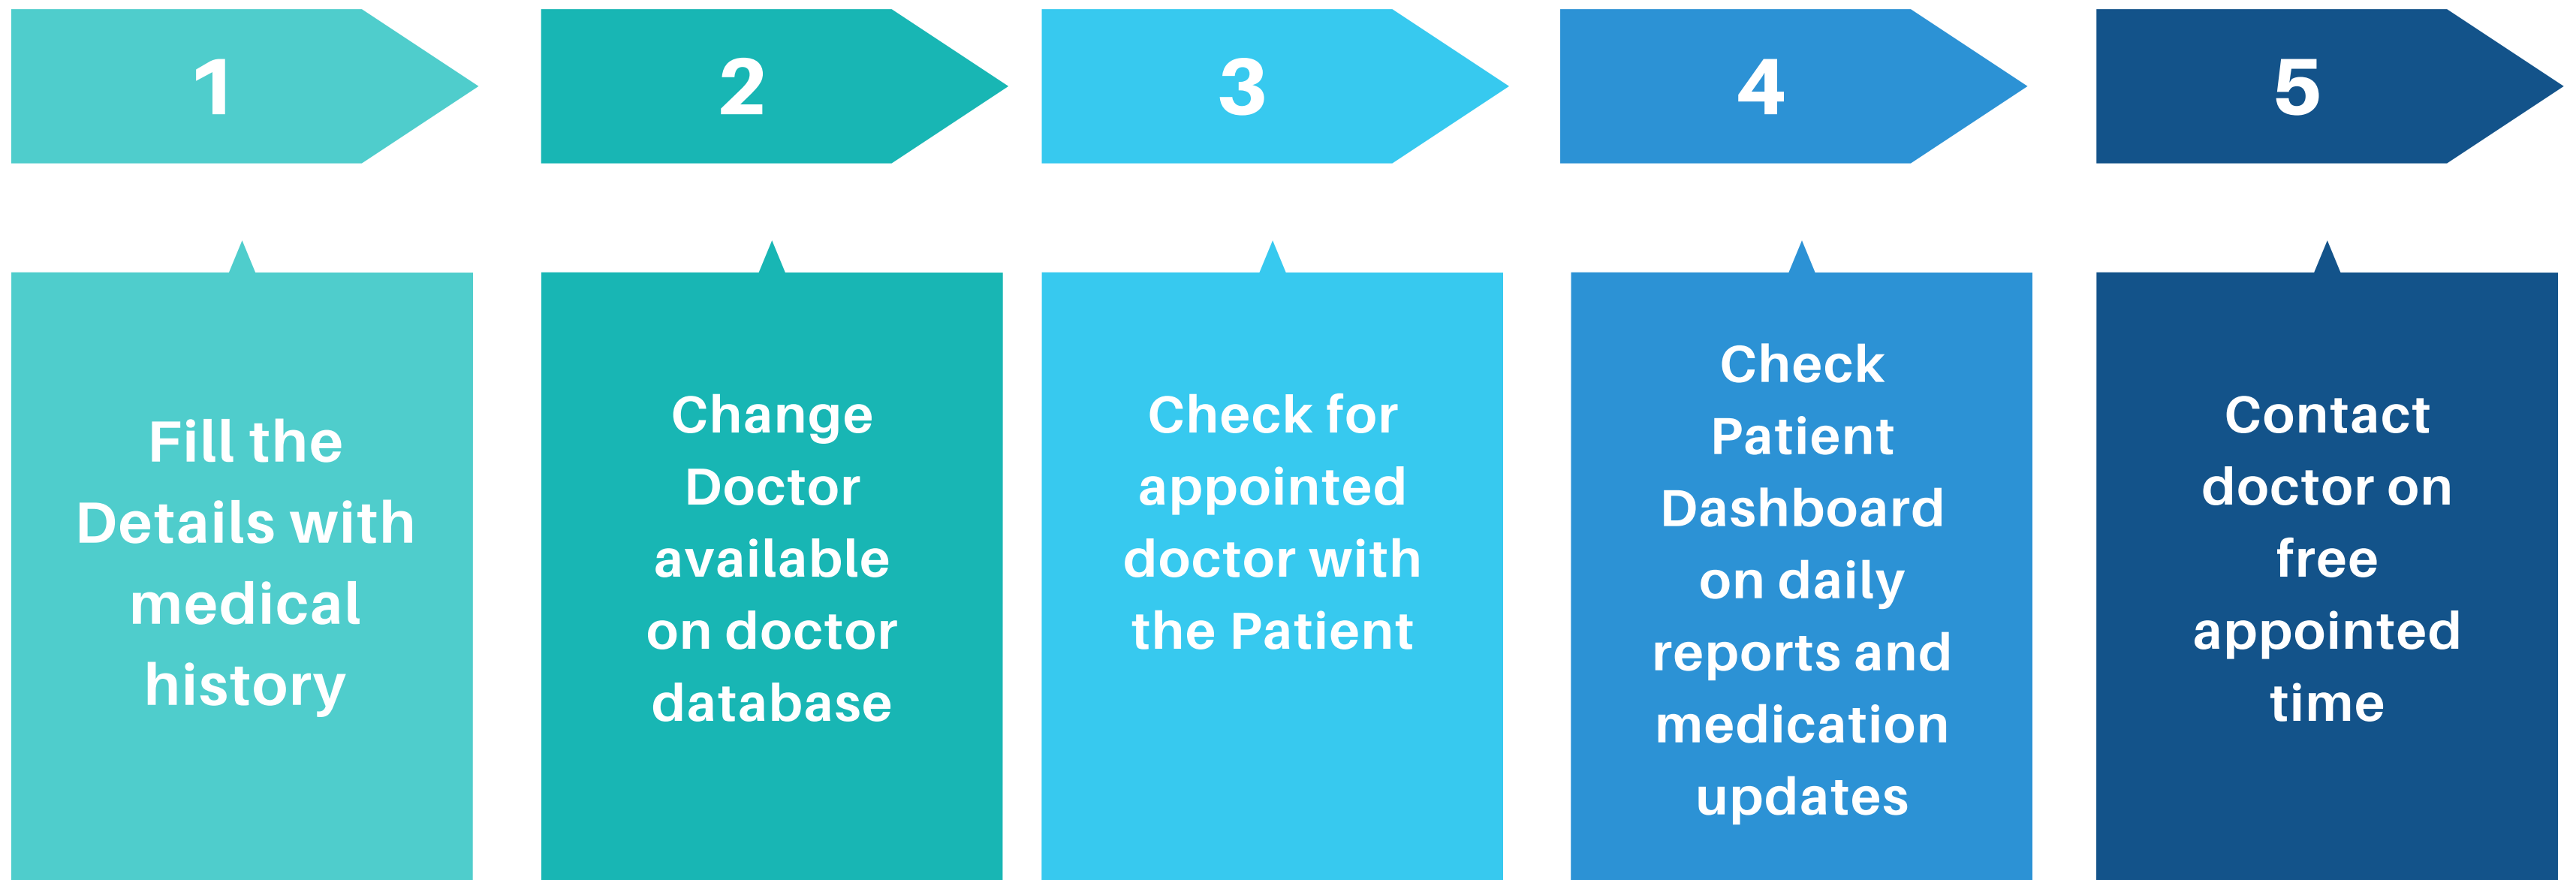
1

Fill the Details with medical history

2

Change Doctor available on doctor database

3

Check for appointed doctor with the Patient

4

Check Patient Dashboard on daily reports and medication updates

5

Contact doctor on free appointed time